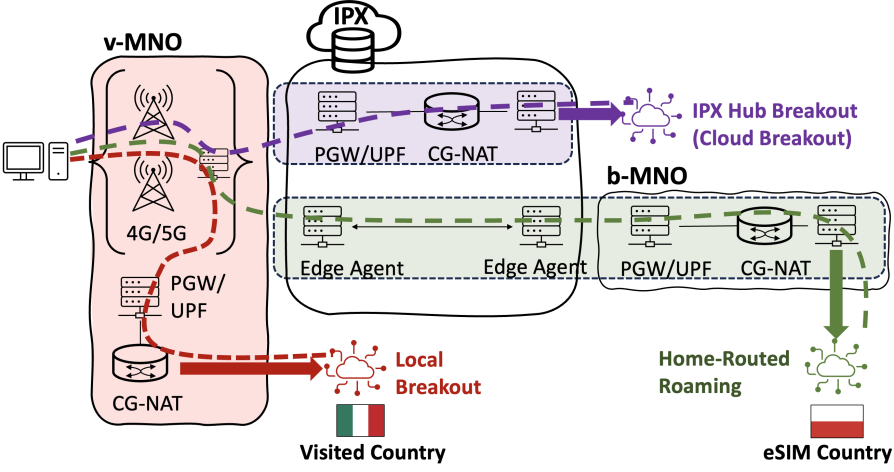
IPX

v-MNO

PGW/UPF

CG-NAT

IPX Hub Breakout (Cloud Breakout)

b-MNO

4G/5G

Edge Agent

Edge Agent

PGW/UPF

CG-NAT

PGW/ UPF

CG-NAT

Local Breakout

Home-Routed Roaming

Visited Country

eSIM Country